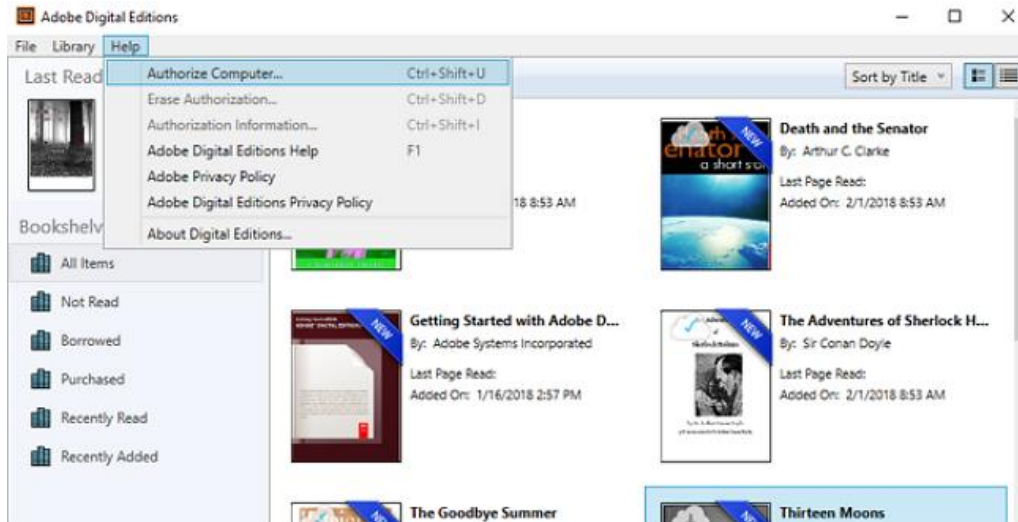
Adobe Digital Editions

File Library Help

Last Read

Authorize Computer... Ctrl+Shift+U
Erase Authorization... Ctrl+Shift+D
Authorization Information... Ctrl+Shift+I
Adobe Digital Editions Help F1
Adobe Privacy Policy
Adobe Digital Editions Privacy Policy
About Digital Editions...

Sort by Title

Bookshelv

All Items
Not Read
Borrowed
Purchased
Recently Read
Recently Added

18 8:53 AM

NEW

Death and the Senator
By: Arthur C. Clarke
Last Page Read:
Added On: 2/1/2018 8:53 AM

NEW

Getting Started with Adobe D...
By: Adobe Systems Incorporated
Last Page Read:
Added On: 1/16/2018 2:57 PM

NEW

The Adventures of Sherlock H...
By: Sir Conan Doyle
Last Page Read:
Added On: 2/1/2018 8:53 AM

The Goodbye Summer

Thirteen Moons